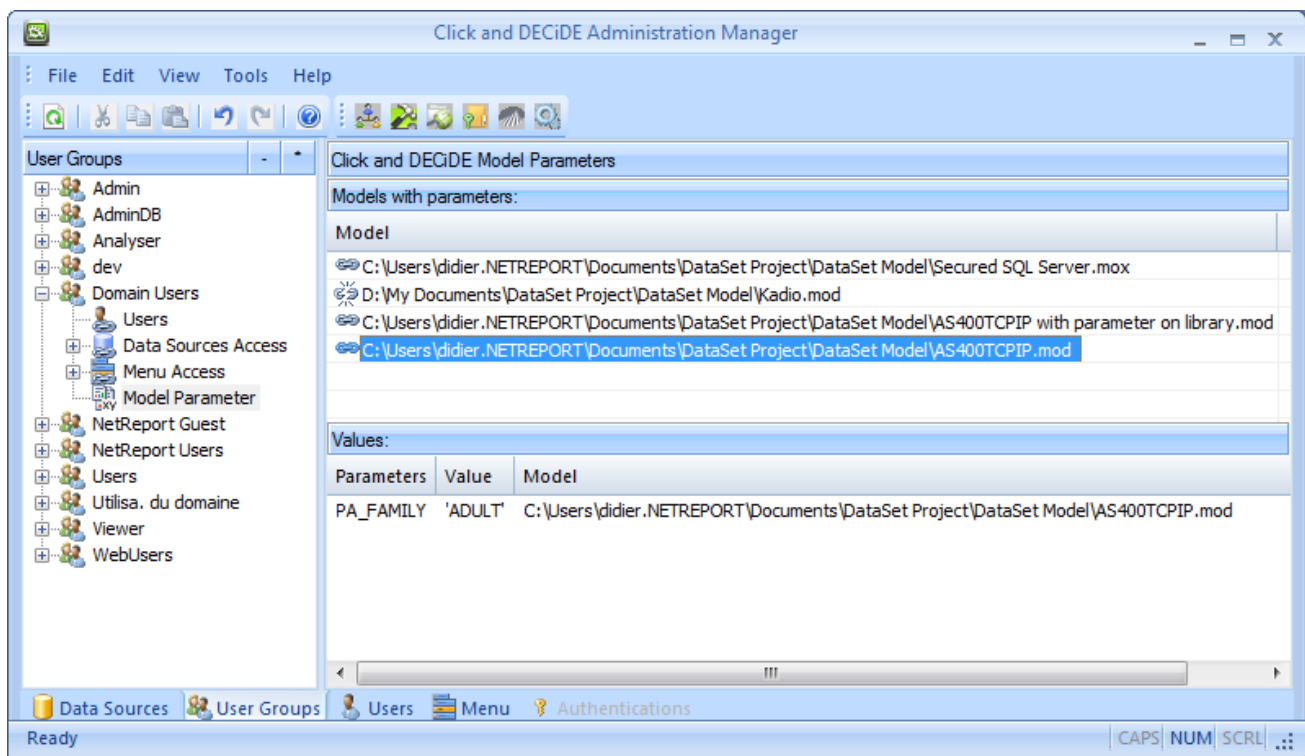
Click and DECiDE Administration Manager

File Edit View Tools Help

User Groups

Admin
AdminDB
Analyser
dev
Domain Users
Users
Data Sources Access
Menu Access
Model Parameter
NetReport Guest
NetReport Users
Users
Utilisa. du domaine
Viewer
WebUsers

Click and DECiDE Model Parameters

Models with parameters:

| Model |
|---|
| C:\Users\didier.NETREPORT\Documents\DataSet Project\DataSet Model\Secured SQL Server.mox |
| D:\My Documents\DataSet Project\DataSet Model\Kadio.mod |
| C:\Users\didier.NETREPORT\Documents\DataSet Project\DataSet Model\AS400TCPIP with parameter on library.mod |
| C:\Users\didier.NETREPORT\Documents\DataSet Project\DataSet Model\AS400TCPIP.mod |

Values:

| Parameters | Value | Model |
|---|---|---|
| PA_FAMILY | 'ADULT' | C:\Users\didier.NETREPORT\Documents\DataSet Project\DataSet Model\AS400TCPIP.mod |

Data Sources User Groups Users Menu Authentications

Ready CAPS NUM SCRL